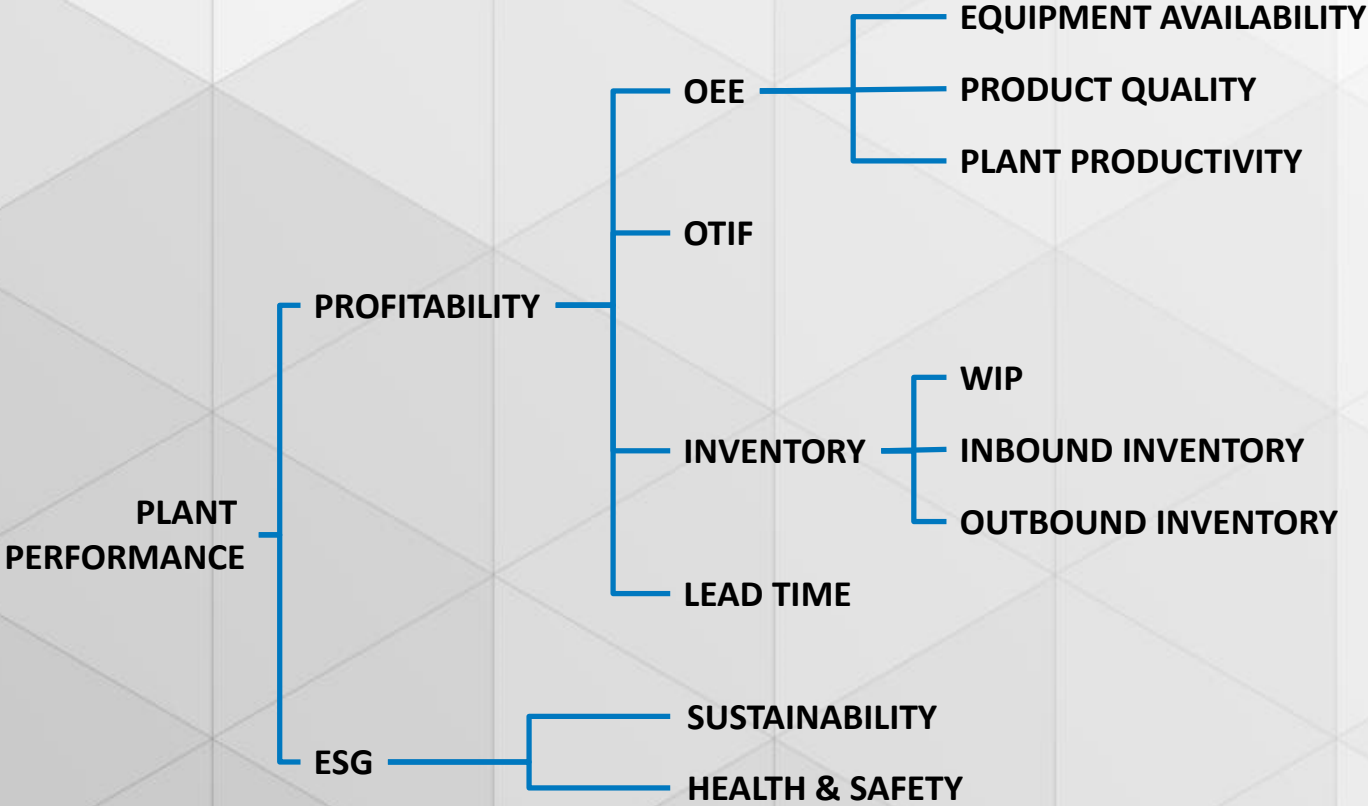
PLANT PERFORMANCE

PROFITABILITY

OEE

EQUIPMENT AVAILABILITY

PRODUCT QUALITY

PLANT PRODUCTIVITY

OTIF

INVENTORY

WIP

INBOUND INVENTORY

OUTBOUND INVENTORY

LEAD TIME

ESG

SUSTAINABILITY

HEALTH & SAFETY